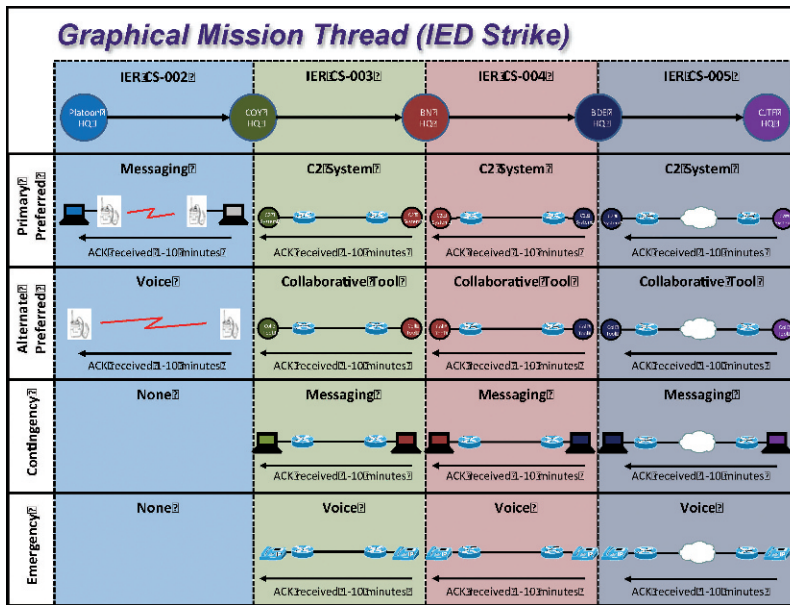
Graphical Mission Thread (IED Strike)

| | IER CS-002 | IER CS-003 | IER CS-004 | IER CS-005 |
|---|---|---|---|---|
| | Platoon HQ | COY HQ | BN HQ | BDE HQ | CJTF HQ |
| Primary Preferred | Messaging ACK received 1-10 minutes | C2 System ACK received 1-10 minutes | C2 System ACK received 1-10 minutes | C2 System ACK received 1-10 minutes |
| Alternate Preferred | Voice ACK received 1-10 minutes | Collaborative Tool ACK received 1-10 minutes | Collaborative Tool ACK received 1-10 minutes | Collaborative Tool ACK received 1-10 minutes |
| Contingency | None | Messaging ACK received 1-10 minutes | Messaging ACK received 1-10 minutes | Messaging ACK received 1-10 minutes |
| Emergency | None | Voice ACK received 1-10 minutes | Voice ACK received 1-10 minutes | Voice ACK received 1-10 minutes |